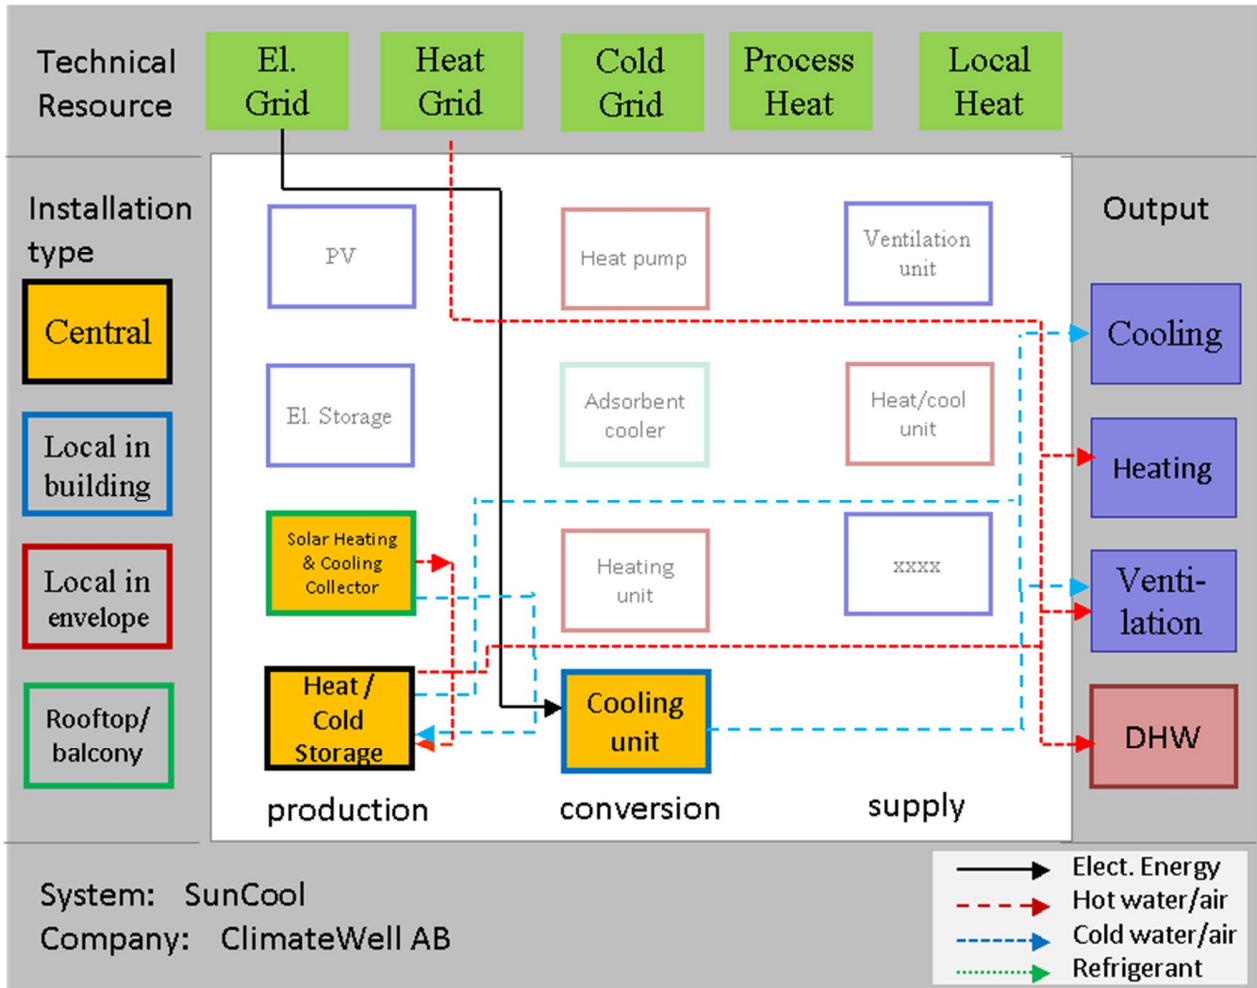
Technical Resource

El. Grid

Heat Grid

Cold Grid

Process Heat

Local Heat

Installation type

Central

Local in building

Local in envelope

Rooftop/ balcony

PV

Heat pump

Ventilation unit

El. Storage

Adsorbent cooler

Heat/cool unit

Solar Heating & Cooling Collector

Heating unit

xxxx

Heat / Cold Storage

Cooling unit

production

conversion

supply

Output

Cooling

Heating

Venti-lation

DHW

System: SunCool
Company: ClimateWell AB

Elect. Energy
Hot water/air
Cold water/air
Refrigerant